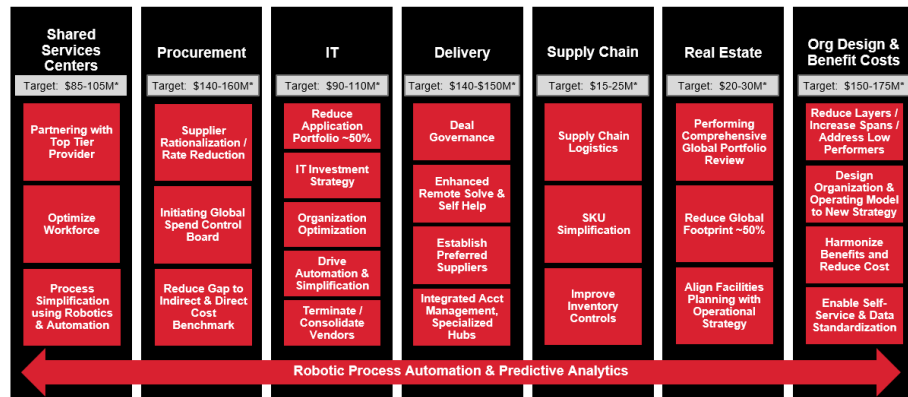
Shared Services Centers

Target: $85-105M*

Partnering with Top Tier Provider

Optimize Workforce

Process Simplification using Robotics & Automation

Procurement

Target: $140-160M*

Supplier Rationalization / Rate Reduction

Initiating Global Spend Control Board

Reduce Gap to Indirect & Direct Cost Benchmark

IT

Target: $90-110M*

Reduce Application Portfolio ~50%

IT Investment Strategy

Organization Optimization

Drive Automation & Simplification

Terminate / Consolidate Vendors

Delivery

Target: $140-$150M*

Deal Governance

Enhanced Remote Solve & Self Help

Establish Preferred Suppliers

Integrated Acct Management, Specialized Hubs

Supply Chain

Target: $15-25M*

Supply Chain Logistics

SKU Simplification

Improve Inventory Controls

Real Estate

Target: $20-30M*

Performing Comprehensive Global Portfolio Review

Reduce Global Footprint ~50%

Align Facilities Planning with Operational Strategy

Org Design & Benefit Costs

Target: $150-175M*

Reduce Layers / Increase Spans / Address Low Performers

Design Organization & Operating Model to New Strategy

Harmonize Benefits and Reduce Cost

Enable Self-Service & Data Standardization

Robotic Process Automation & Predictive Analytics